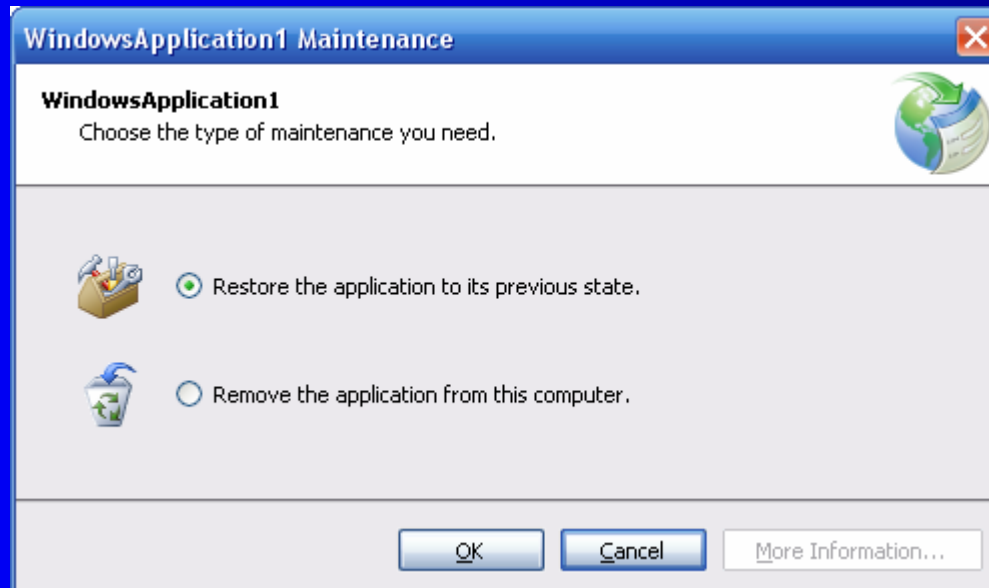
WindowsApplication1 Maintenance

WindowsApplication1
Choose the type of maintenance you need.

Restore the application to its previous state.

Remove the application from this computer.

OK
Cancel
More Information...